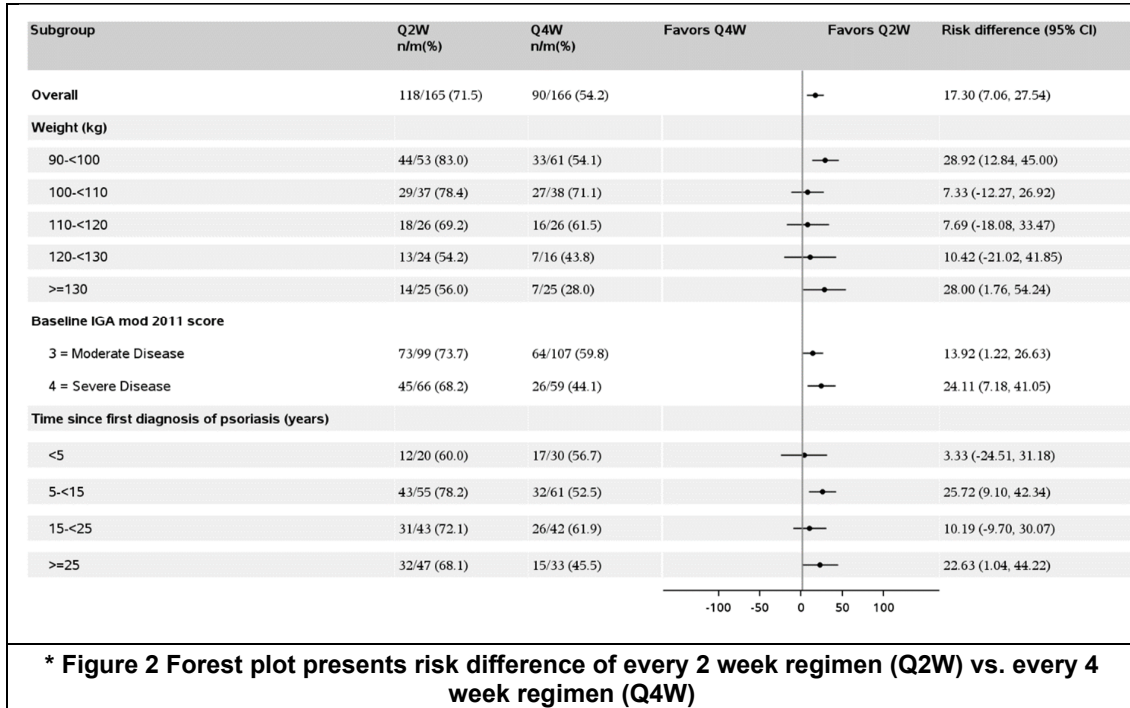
| Subgroup | Q2W n/m(%) | Q4W n/m(%) | Favors Q4W Favors Q2W | Risk difference (95% CI) |
|---|---|---|---|---|
| Overall | 118/165 (71.5) | 90/166 (54.2) | | 17.30 (7.06, 27.54) |
| Weight (kg) | | | | |
| 90-<100 | 44/53 (83.0) | 33/61 (54.1) | | 28.92 (12.84, 45.00) |
| 100-<110 | 29/37 (78.4) | 27/38 (71.1) | | 7.33 (-12.27, 26.92) |
| 110-<120 | 18/26 (69.2) | 16/26 (61.5) | | 7.69 (-18.08, 33.47) |
| 120-<130 | 13/24 (54.2) | 7/16 (43.8) | | 10.42 (-21.02, 41.85) |
| >=130 | 14/25 (56.0) | 7/25 (28.0) | | 28.00 (1.76, 54.24) |
| Baseline IGA mod 2011 score | | | | |
| 3 = Moderate Disease | 73/99 (73.7) | 64/107 (59.8) | | 13.92 (1.22, 26.63) |
| 4 = Severe Disease | 45/66 (68.2) | 26/59 (44.1) | | 24.11 (7.18, 41.05) |
| Time since first diagnosis of psoriasis (years) | | | | |
| <5 | 12/20 (60.0) | 17/30 (56.7) | | 3.33 (-24.51, 31.18) |
| 5-<15 | 43/55 (78.2) | 32/61 (52.5) | | 25.72 (9.10, 42.34) |
| 15-<25 | 31/43 (72.1) | 26/42 (61.9) | | 10.19 (-9.70, 30.07) |
| >=25 | 32/47 (68.1) | 15/33 (45.5) | | 22.63 (1.04, 44.22) |

-100 -50 0 50 100

* Figure 2 Forest plot presents risk difference of every 2 week regimen (Q2W) vs. every 4 week regimen (Q4W)